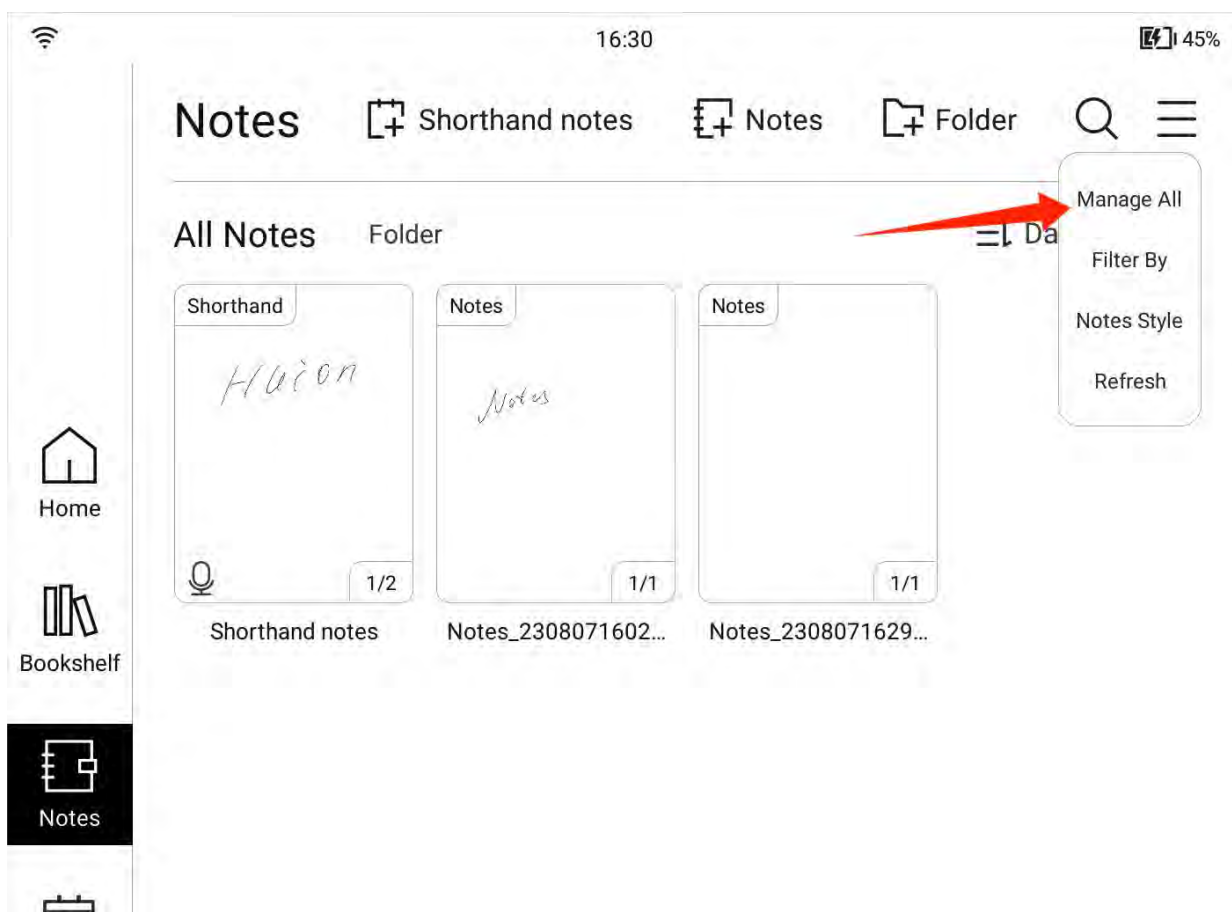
16:30

45%

Notes

Shorthand notes

Notes

Folder

Manage All

Filter By

Notes Style

Refresh

All Notes

Folder

Da

Shorthand

Huion

1/2

Shorthand notes

Notes

Notes

1/1

Notes_2308071602...

Notes

1/1

Notes_2308071629...

Home

Bookshelf

Notes